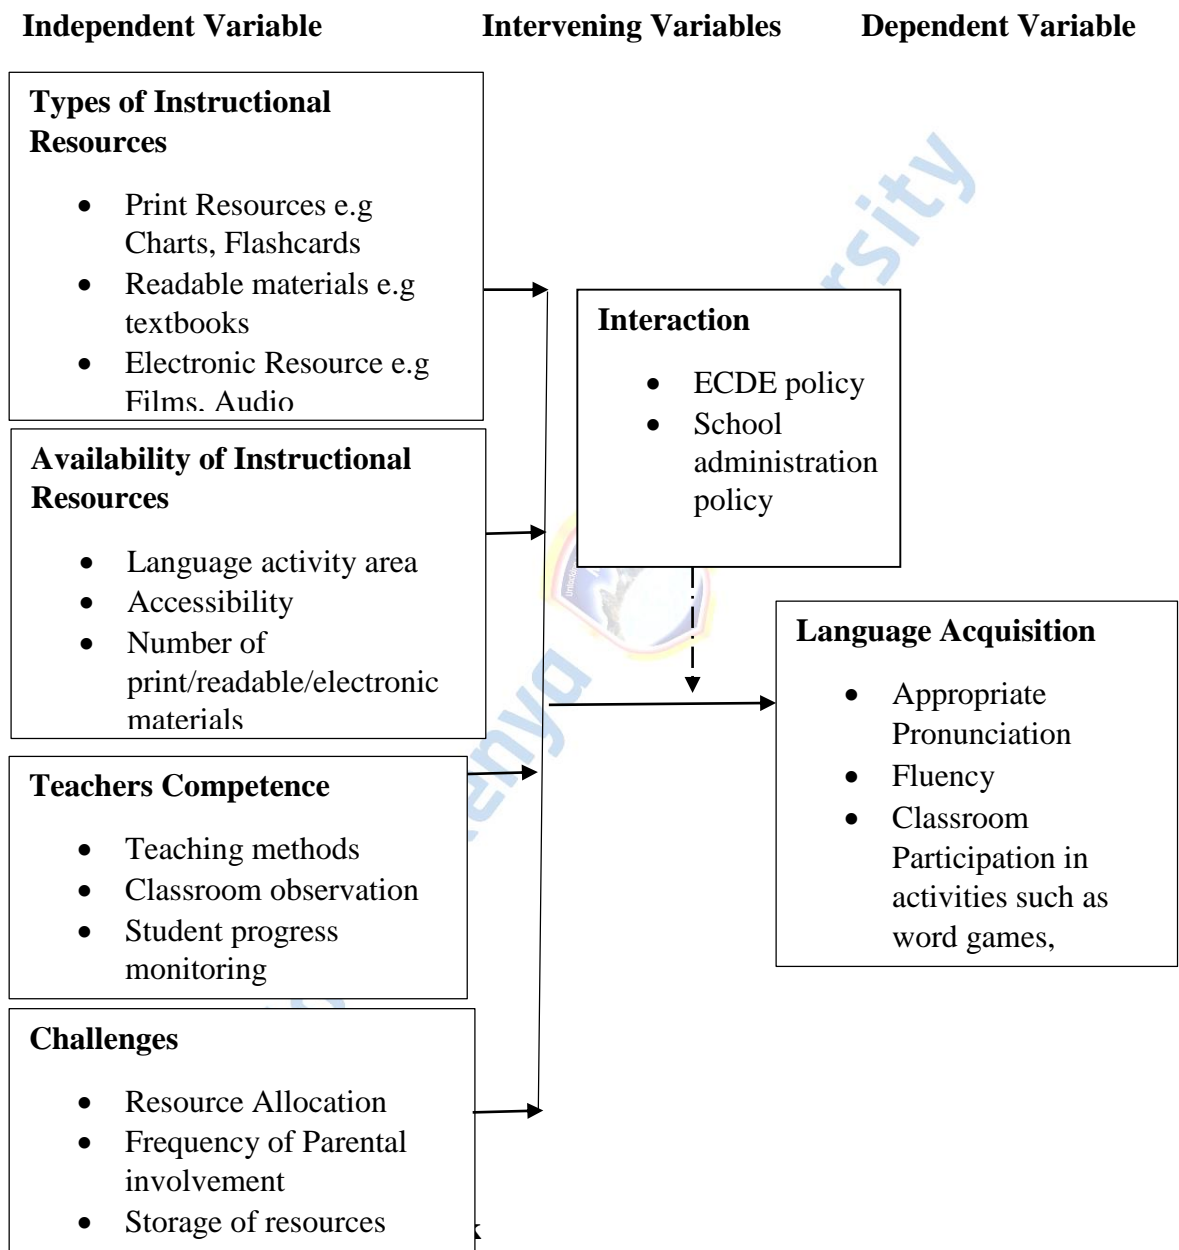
Independent Variable

Intervening Variables

Dependent Variable

Types of Instructional Resources

- Print Resources e.g Charts, Flashcards
- Readable materials e.g textbooks
- Electronic Resource e.g Films, Audio

Availability of Instructional Resources

- Language activity area
- Accessibility
- Number of print/readable/electronic materials

Teachers Competence

- Teaching methods
- Classroom observation
- Student progress monitoring

Challenges

- Resource Allocation
- Frequency of Parental involvement
- Storage of resources

Interaction

- ECDE policy
- School administration policy

Language Acquisition

- Appropriate Pronunciation
- Fluency
- Classroom Participation in activities such as word games,

rsity

enya

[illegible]